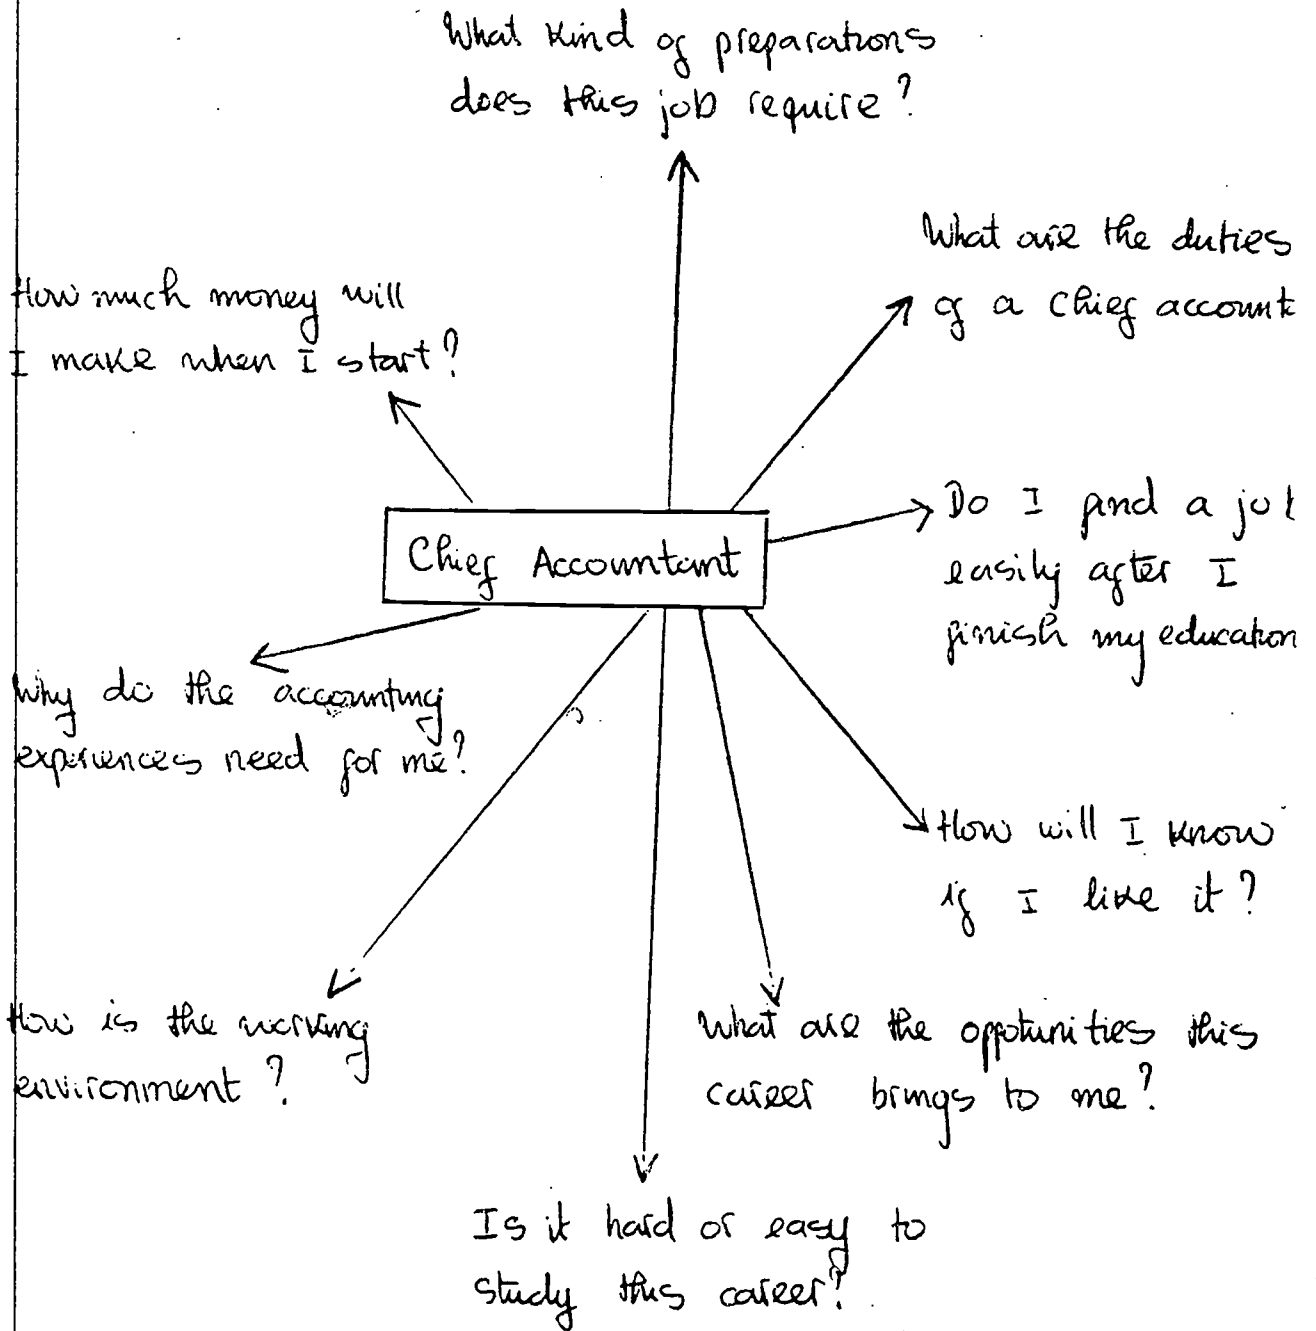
What kind of preparations does this job require?

What are the duties of a Chief accountant

How much money will I make when I start?

Chief Accountant

Do I find a job easily after I finish my education

Why do the accounting experiences need for me?

How will I know if I like it?

How is the working environment?

What are the opportunities this career brings to me?

Is it hard or easy to study this career?